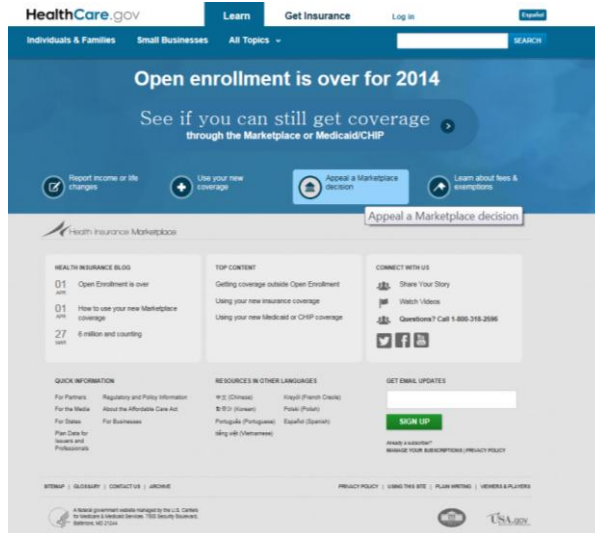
HealthCare.gov

Learn

Get Insurance

Log in

Español

Individuals & Families

Small Businesses

All Topics

SEARCH

Open enrollment is over for 2014

See if you can still get coverage through the Marketplace or Medicaid/CHIP

Report income or life changes

Use your new coverage

Appeal a Marketplace decision

Learn about fees & exemptions

Appeal a Marketplace decision

Health Insurance Marketplace

HEALTH INSURANCE BLOG

01 APR Open Enrollment is over

01 APR How to use your new Marketplace coverage

27 MAR 6 million and counting

TOP CONTENT

Getting coverage outside Open Enrollment

Using your new insurance coverage

Using your new Medicaid or CHIP coverage

CONNECT WITH US

Share Your Story

Watch Videos

Questions? Call 1-800-318-2596

QUICK INFORMATION

For Partners

For the Media

For States

Plan Data for Issuers and Professionals

Regulatory and Policy Information

About the Affordable Care Act

For Businesses

RESOURCES IN OTHER LANGUAGES

中文 (Chinese)

한국어 (Korean)

Português (Portuguese)

tiếng Việt (Vietnamese)

Kreyòl (French Creole)

Polski (Polish)

Español (Spanish)

GET EMAIL UPDATES

SIGN UP

Already a subscriber?

MANAGE YOUR SUBSCRIPTIONS | PRIVACY POLICY

SITEMAP | GLOSSARY | CONTACT US | ARCHIVE

PRIVACY POLICY | USING THIS SITE | PLAIN WRITING | VIEWERS & PLAYERS

A federal government website managed by the U.S. Centers for Medicare & Medicaid Services. 7500 Security Boulevard, Baltimore, MD 21244

USA.gov